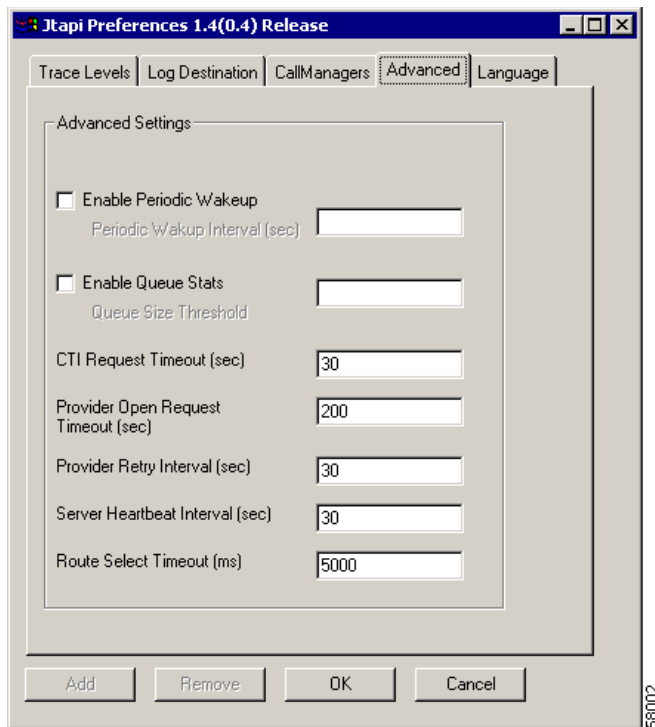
Jtapi Preferences 1.4(0.4) Release

Trace Levels | Log Destination | CallManagers | Advanced | Language

Advanced Settings

Enable Periodic Wakeup
Periodic Wakup Interval (sec)

Enable Queue Stats
Queue Size Threshold

CTI Request Timeout (sec) 30

Provider Open Request Timeout (sec) 200

Provider Retry Interval (sec) 30

Server Heartbeat Interval (sec) 30

Route Select Timeout (ms) 5000

Add Remove OK Cancel

58002